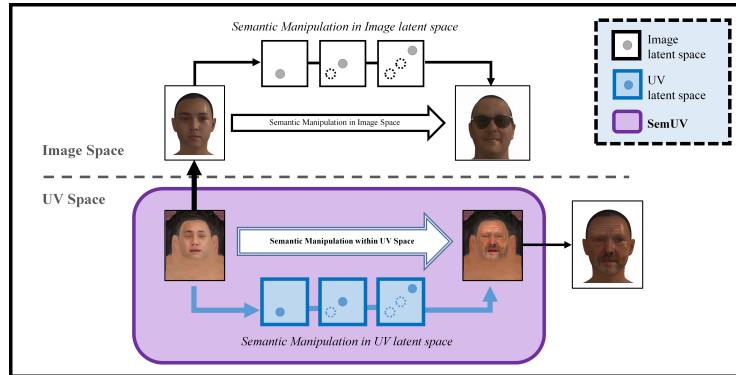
Semantic Manipulation in Image latent space

Image latent space

UV latent space

SemUV

Semantic Manipulation in Image Space

Image Space

UV Space

Semantic Manipulation within UV Space

Semantic Manipulation in UV latent space